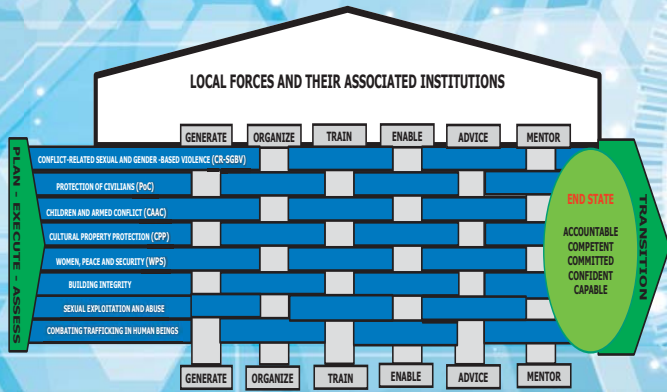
LOCAL FORCES AND THEIR ASSOCIATED INSTITUTIONS

GENERATE
ORGANIZE
TRAIN
ENABLE
ADVICE
MENTOR

PLAN - EXECUTE - ASSESS

CONFLICT-RELATED SEXUAL AND GENDER-BASED VIOLENCE (CR-SGBV)
PROTECTION OF CIVILIANS (PoC)
CHILDREN AND ARMED CONFLICT (CAAC)
CULTURAL PROPERTY PROTECTION (CPP)
WOMEN, PEACE AND SECURITY (WPS)
BUILDING INTEGRITY
SEXUAL EXPLOITATION AND ABUSE
COMBATING TRAFFICKING IN HUMAN BEINGS

END STATE
ACCOUNTABLE
COMPETENT
COMMITTED
CONFIDENT
CAPABLE

TRANSITION

GENERATE
ORGANIZE
TRAIN
ENABLE
ADVICE
MENTOR